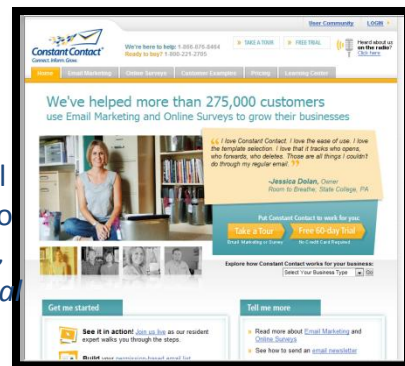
User Community | LOGIN

Constant Contact
Connect. Inform. Grow.

We're here to help: 1-866-876-8464
Ready to buy? 1-866-289-2101

TAKE A TOUR
FREE TRIAL

Heard about us on the radio? Click here

Home
Email Marketing
Online Surveys
Customer Examples
Pricing
Learning Center

We've helped more than 275,000 customers
use Email Marketing and Online Surveys to grow their businesses

I love Constant Contact. I love the ease of use. I love the template selection. I love that it tracks who opens, who forwards, who deletes. Those are all things I couldn't do through my regular email.

-Jessica Dolan, Owner
Room to Breathe, State College, PA

Put Constant Contact to work for you:

Take a Tour
Email Marketing or Survey

Free 60-day Trial
No Credit Card Required

Explore how Constant Contact works for your business:
Select Your Business Type

Get me started

See it in action! Join us live as our resident expert walks you through the steps.

Build your permission-based email list

Tell me more

Read more about Email Marketing and Online Surveys

See how to send an email newsletter

I
o
,
d